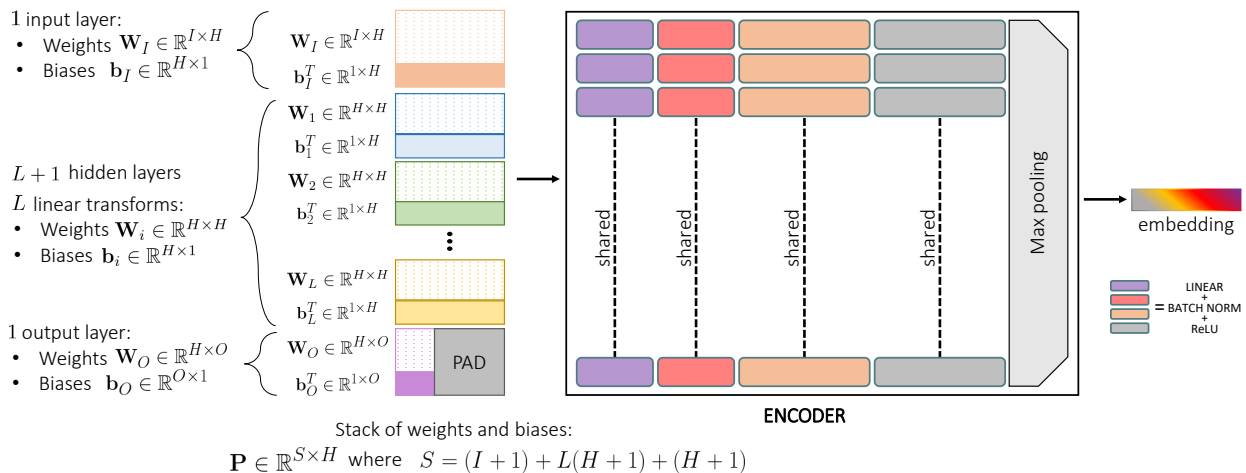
1 input layer:
• Weights $\mathbf{W}_I \in \mathbb{R}^{I\times H}$
• Biases $\mathbf{b}_I \in \mathbb{R}^{H\times 1}$

$\mathbf{W}_I \in \mathbb{R}^{I\times H}$
$\mathbf{b}_I^T \in \mathbb{R}^{1\times H}$

$L+1$ hidden layers
$L$ linear transforms:
• Weights $\mathbf{W}_i \in \mathbb{R}^{H\times H}$
• Biases $\mathbf{b}_i \in \mathbb{R}^{H\times 1}$

$\mathbf{W}_1 \in \mathbb{R}^{H\times H}$
$\mathbf{b}_1^T \in \mathbb{R}^{1\times H}$
$\mathbf{W}_2 \in \mathbb{R}^{H\times H}$
$\mathbf{b}_2^T \in \mathbb{R}^{1\times H}$
$\mathbf{W}_L \in \mathbb{R}^{H\times H}$
$\mathbf{b}_L^T \in \mathbb{R}^{1\times H}$

1 output layer:
• Weights $\mathbf{W}_O \in \mathbb{R}^{H\times O}$
• Biases $\mathbf{b}_O \in \mathbb{R}^{O\times 1}$

$\mathbf{W}_O \in \mathbb{R}^{H\times O}$
$\mathbf{b}_O^T \in \mathbb{R}^{1\times O}$
PAD

shared
shared
shared
shared
Max pooling
ENCODER

embedding

LINEAR
+
= BATCH NORM
+
ReLU

Stack of weights and biases:
$\mathbf{P} \in \mathbb{R}^{S\times H}$ where $S = (I+1) + L(H+1) + (H+1)$